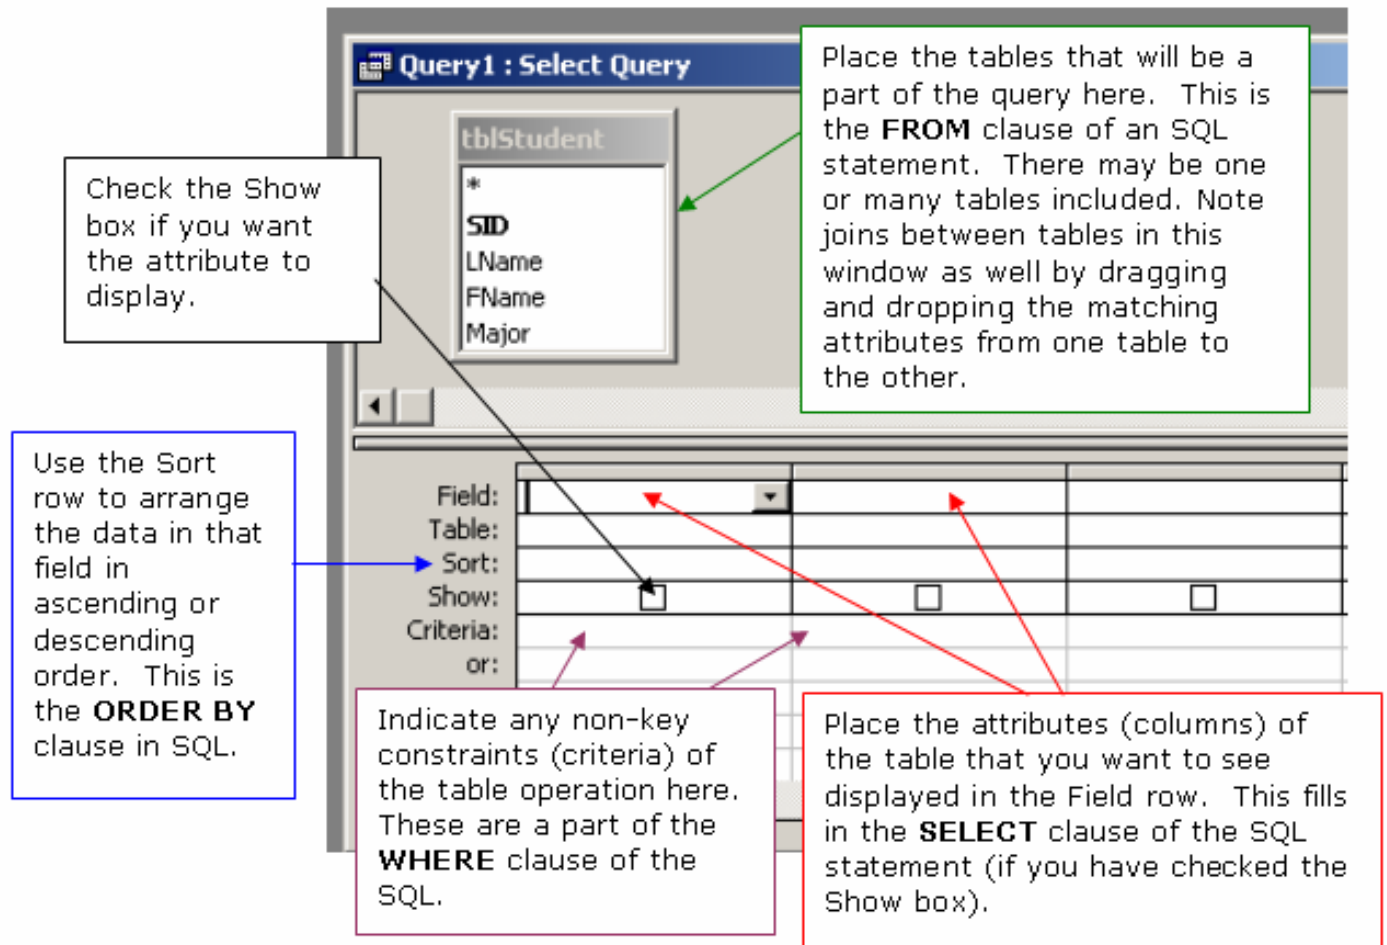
Query1 : Select Query

Place the tables that will be a part of the query here. This is the **FROM** clause of an SQL statement. There may be one or many tables included. Note joins between tables in this window as well by dragging and dropping the matching attributes from one table to the other.

tblStudent
*
SID
LName
FName
Major

Check the Show box if you want the attribute to display.

Use the Sort row to arrange the data in that field in ascending or descending order. This is the **ORDER BY** clause in SQL.

Field:
Table:
Sort:
Show:
Criteria:
or:

Indicate any non-key constraints (criteria) of the table operation here. These are a part of the **WHERE** clause of the SQL.

Place the attributes (columns) of the table that you want to see displayed in the Field row. This fills in the **SELECT** clause of the SQL statement (if you have checked the Show box).